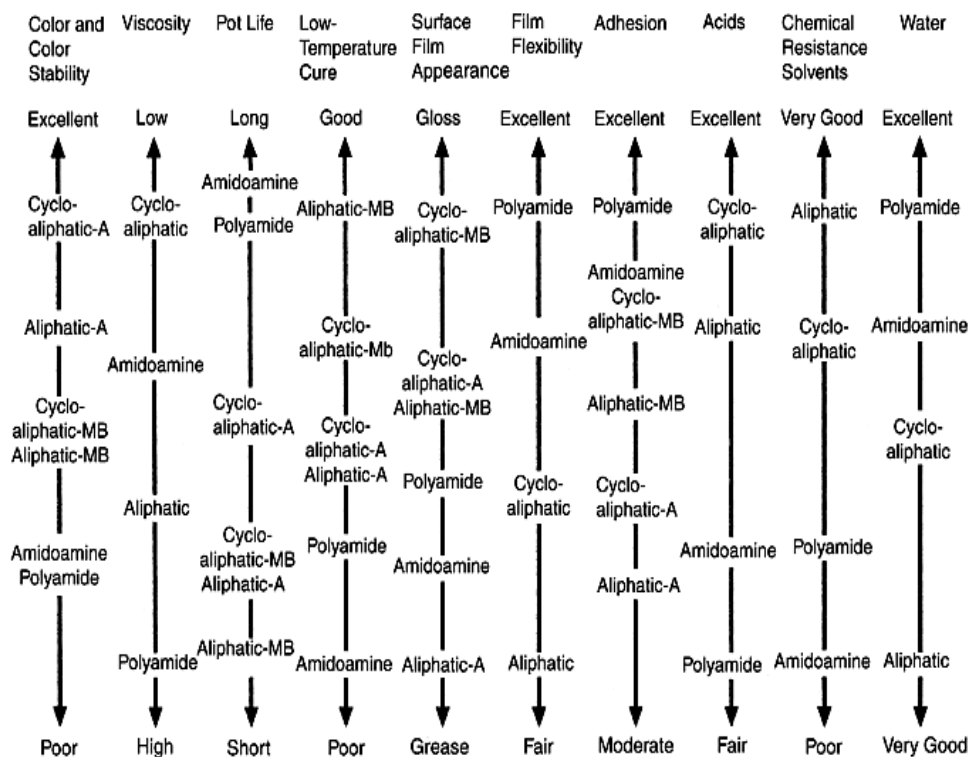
Color and Color Stability

Excellent

Cycloaliphatic-A

Aliphatic-A

Cycloaliphatic-MB
Aliphatic-MB

Amidoamine
Polyamide

Poor

Viscosity

Low

Cycloaliphatic

Amidoamine

Aliphatic

Polyamide

High

Pot Life

Long

Amidoamine

Polyamide

Cycloaliphatic-A

Cycloaliphatic-MB
Aliphatic-A

Aliphatic-MB

Short

Low-Temperature Cure

Good

Aliphatic-MB

Cycloaliphatic-Mb

Cycloaliphatic-A
Aliphatic-A

Polyamide

Amidoamine

Poor

Surface Film Appearance

Gloss

Cycloaliphatic-MB

Cycloaliphatic-A
Aliphatic-MB

Polyamide

Amidoamine

Aliphatic-A

Grease

Film Flexibility

Excellent

Polyamide

Amidoamine

Cycloaliphatic

Aliphatic

Fair

Adhesion

Excellent

Polyamide

Amidoamine
Cycloaliphatic-MB

Aliphatic-MB

Cycloaliphatic-A

Aliphatic-A

Moderate

Acids

Excellent

Cycloaliphatic

Aliphatic

Amidoamine

Polyamide

Fair

Chemical Resistance Solvents

Very Good

Aliphatic

Cycloaliphatic

Polyamide

Amidoamine

Poor

Water

Excellent

Polyamide

Amidoamine

Cycloaliphatic

Aliphatic

Very Good